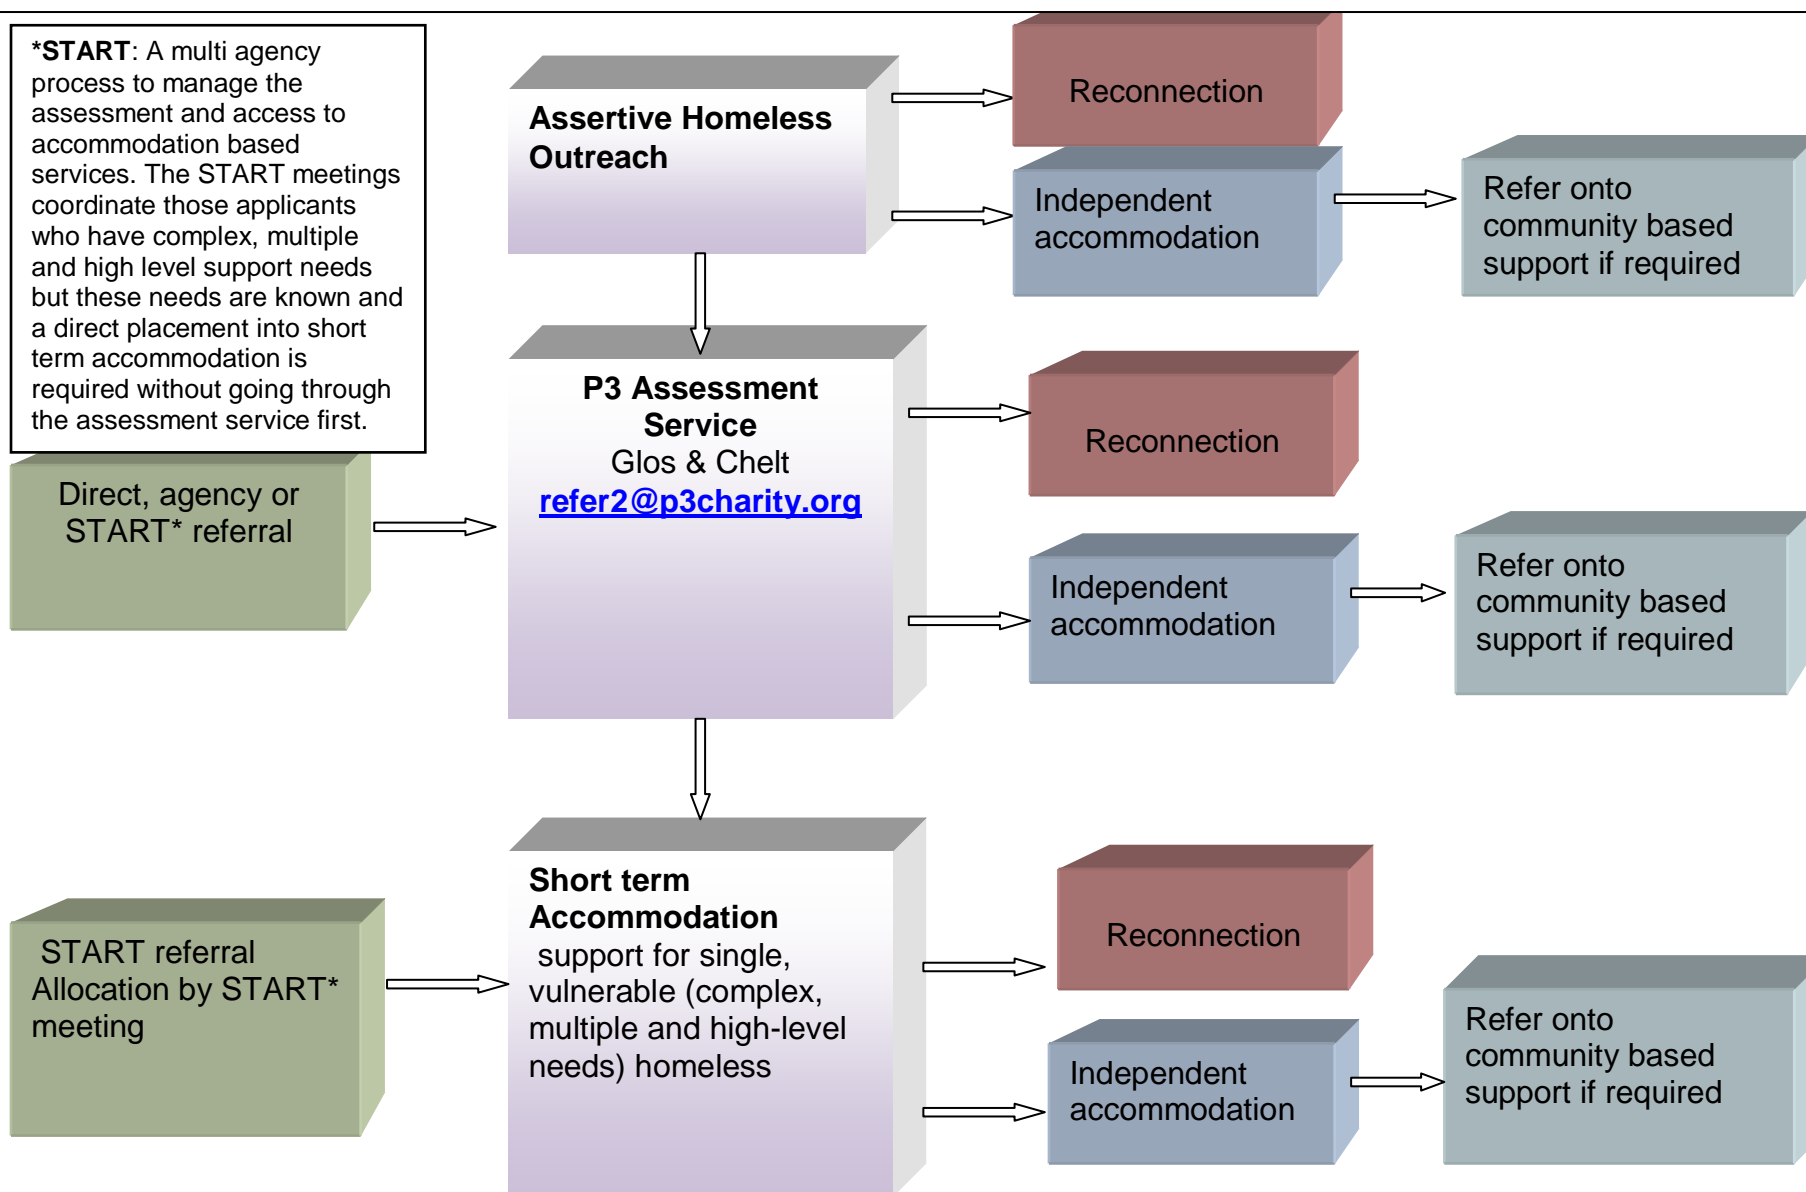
*START: A multi agency process to manage the assessment and access to accommodation based services. The START meetings coordinate those applicants who have complex, multiple and high level support needs but these needs are known and a direct placement into short term accommodation is required without going through the assessment service first.

Assertive Homeless Outreach

Reconnection

Independent accommodation

Refer onto community based support if required

Direct, agency or START* referral

P3 Assessment Service
Glos & Chelt
refer2@p3charity.org

Reconnection

Independent accommodation

Refer onto community based support if required

START referral
Allocation by START* meeting

Short term Accommodation
support for single, vulnerable (complex, multiple and high-level needs) homeless

Reconnection

Independent accommodation

Refer onto community based support if required